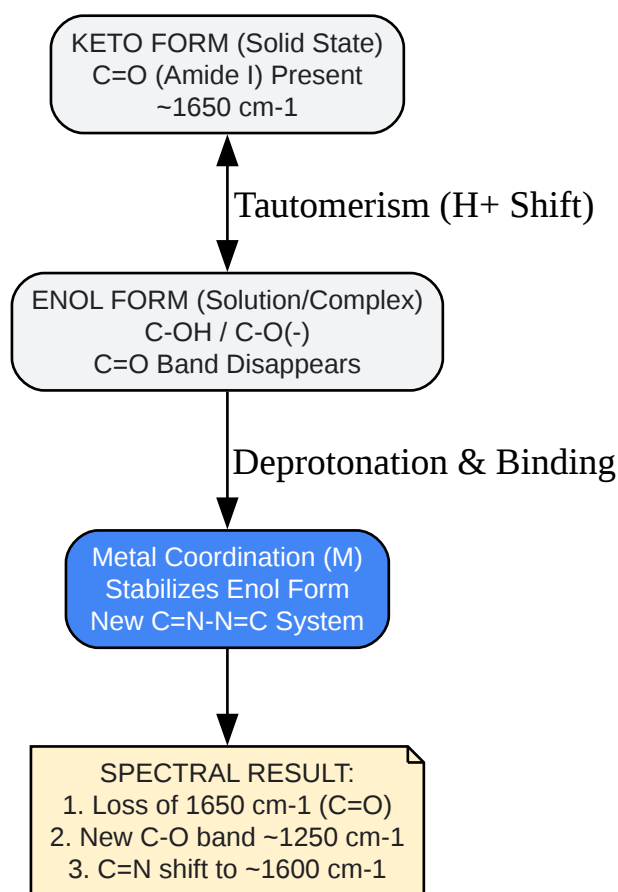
KETO FORM (Solid State)
C=O (Amide I) Present
~1650 cm-1

Tautomerism (H+ Shift)

ENOL FORM (Solution/Complex)
C-OH / C-O(-)
C=O Band Disappears

Deprotonation & Binding

Metal Coordination (M)
Stabilizes Enol Form
New C=N-N=C System

SPECTRAL RESULT:
1. Loss of 1650 cm-1 (C=O)
2. New C-O band ~1250 cm-1
3. C=N shift to ~1600 cm-1